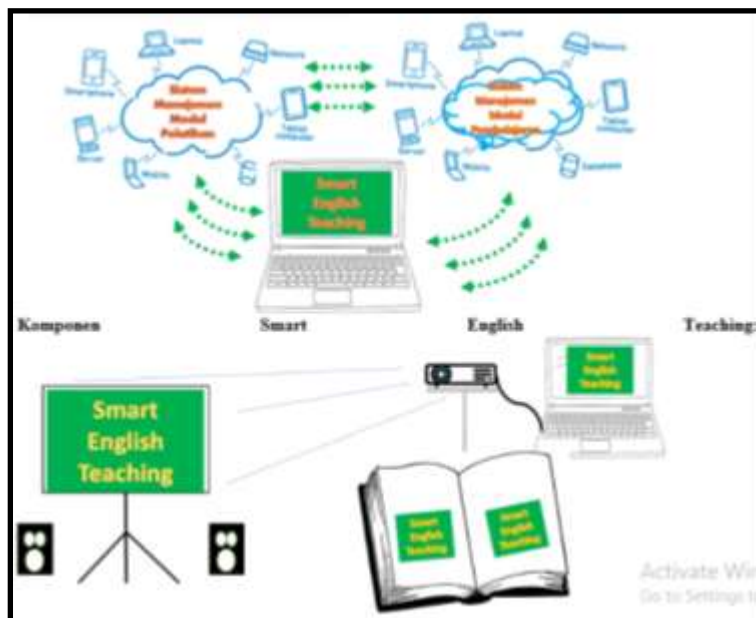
Laptop
Network
Smartphone
Sistem Manajemen Model Pelatihan
Tablet computer
Server
Mobile
Laptop
Network
Smartphone
Sistem Manajemen Model Pembelajaran
Tablet computer
Server
Mobile
Komputer

Smart English Teaching

Komponen Smart English Teaching:

Smart English Teaching

Smart English Teaching

Smart English Teaching

Smart English Teaching

Activate Wi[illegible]
Go to Settings t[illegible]